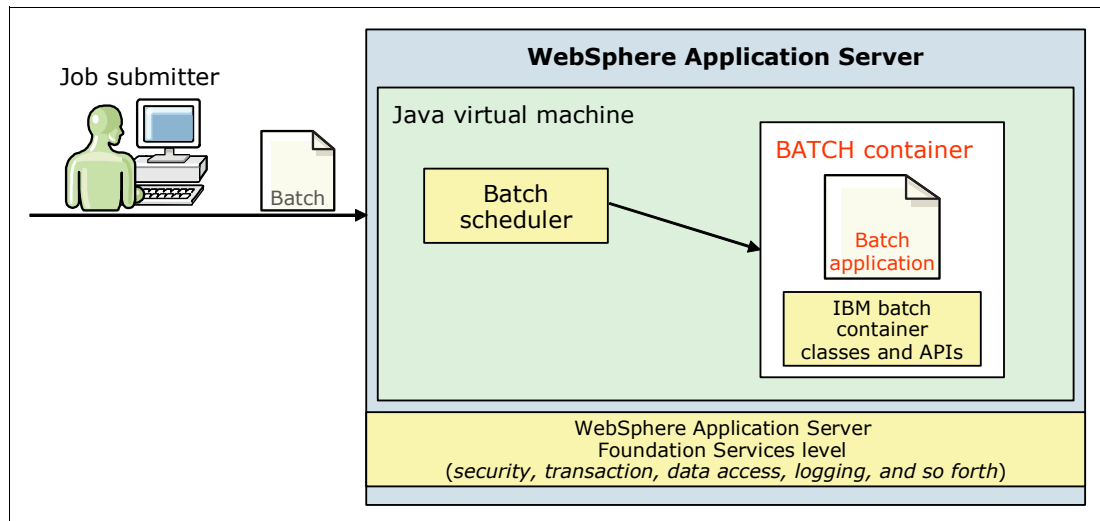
Job submitter

Batch

WebSphere Application Server

Java virtual machine

Batch scheduler

BATCH container

Batch application

IBM batch container classes and APIs

WebSphere Application Server
Foundation Services level
(*security, transaction, data access, logging, and so forth*)